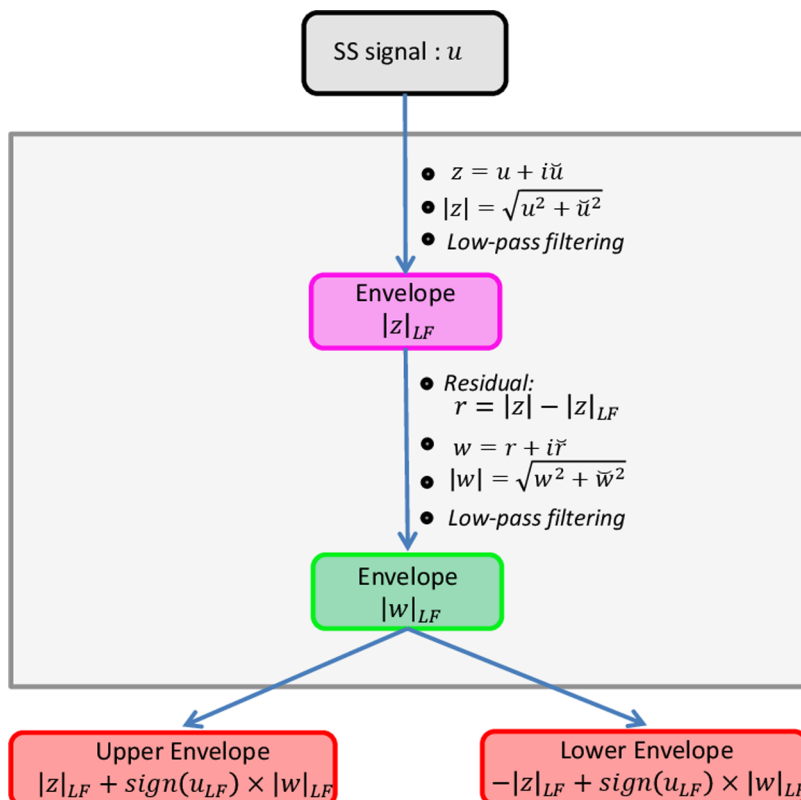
SS signal : $u$

$z = u + i\breve{u}$

$|z| = \sqrt{u^2 + \breve{u}^2}$

Low-pass filtering

Envelope
$|z|_{LF}$

Residual:
$r = |z| - |z|_{LF}$

$w = r + i\breve{r}$

$|w| = \sqrt{w^2 + \breve{w}^2}$

Low-pass filtering

Envelope
$|w|_{LF}$

Upper Envelope
$|z|_{LF} + sign(u_{LF}) \times |w|_{LF}$

Lower Envelope
$-|z|_{LF} + sign(u_{LF}) \times |w|_{L}$ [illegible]